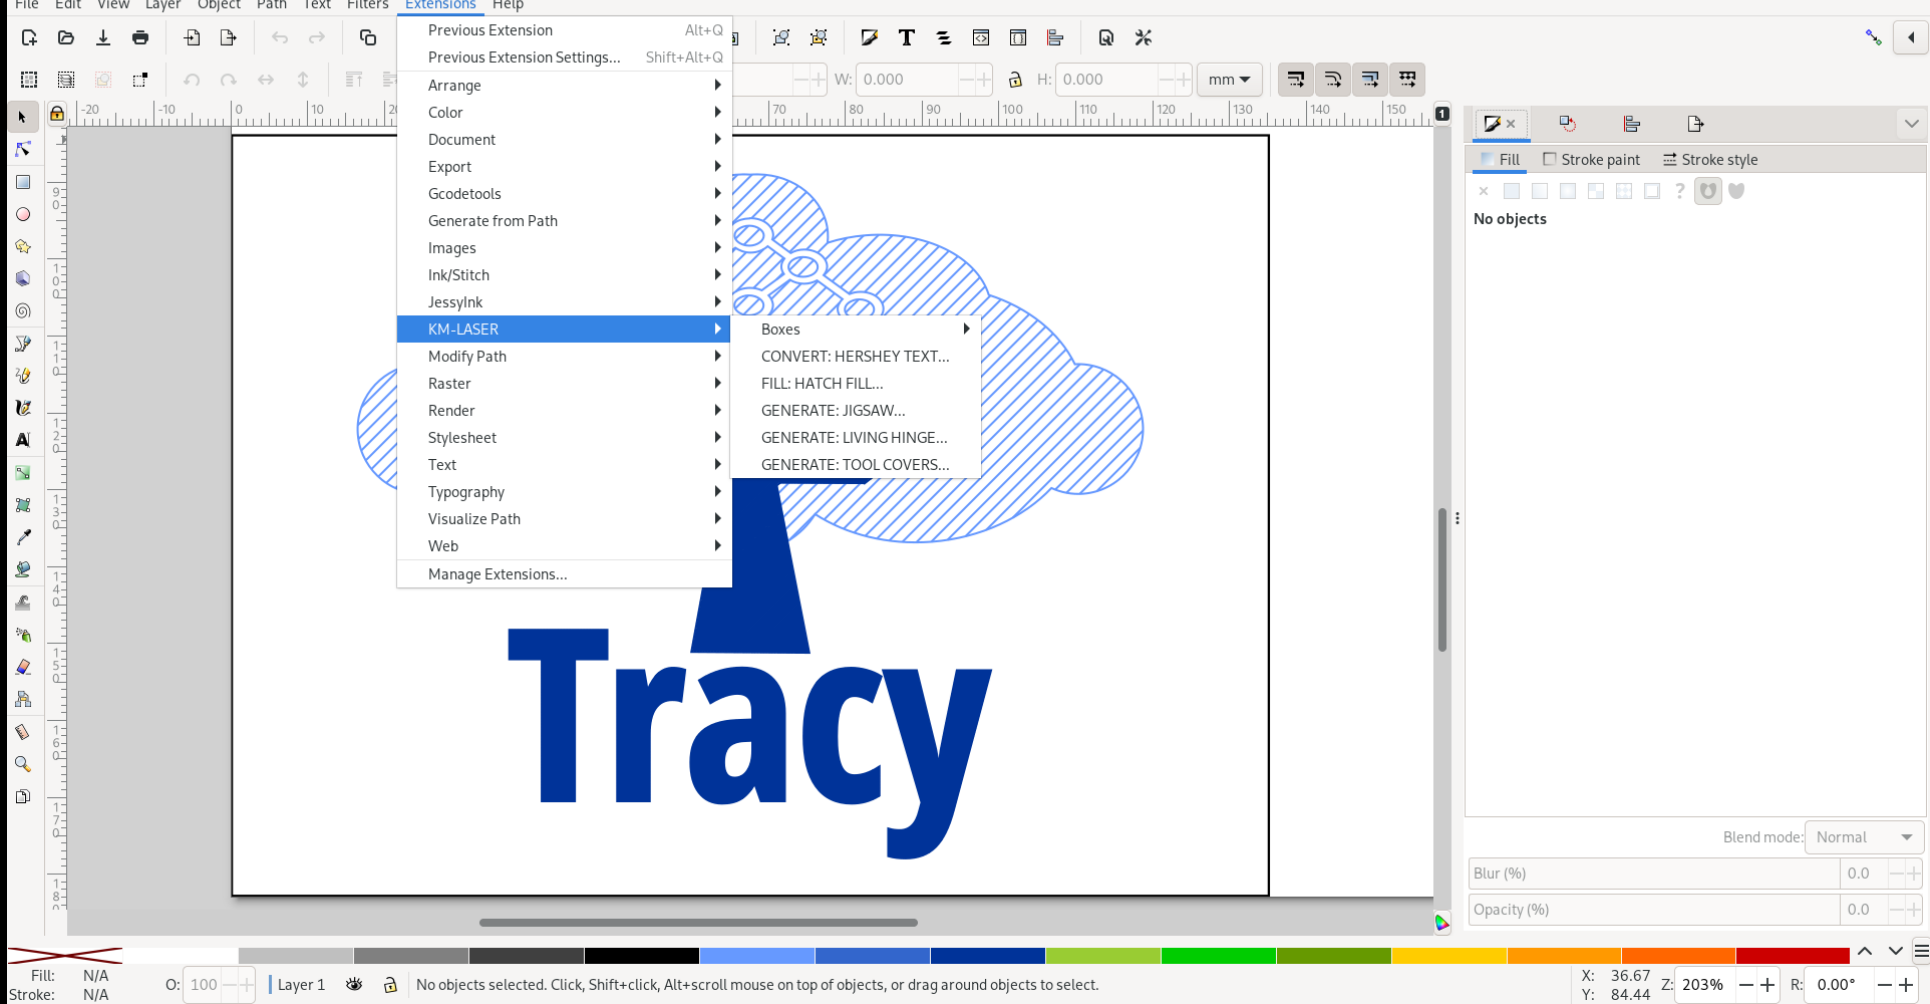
File Edit View Layer Object Path Text Filters Extensions Help

Previous Extension Alt+Q
Previous Extension Settings... Shift+Alt+Q
Arrange
Color
Document
Export
Gcodetools
Generate from Path
Images
Ink/Stitch
JessyInk
KM-LASER
Modify Path
Raster
Render
Stylesheet
Text
Typography
Visualize Path
Web
Manage Extensions...

Boxes
CONVERT: HERSHEY TEXT...
FILL: HATCH FILL...
GENERATE: JIGSAW...
GENERATE: LIVING HINGE...
GENERATE: TOOL COVERS...

W: 0.000 H: 0.000 mm

-20 -10 0 10 70 80 90 100 110 120 130 140 150

Tracy

Fill Stroke paint Stroke style
No objects
Blend mode: Normal
Blur (%) 0.0
Opacity (%) 0.0

Fill: N/A
Stroke: N/A
O: 100
Layer 1
No objects selected. Click, Shift+click, Alt+scroll mouse on top of objects, or drag around objects to select.
X: 36.67
Y: 84.44
Z: 203%
R: 0.00°